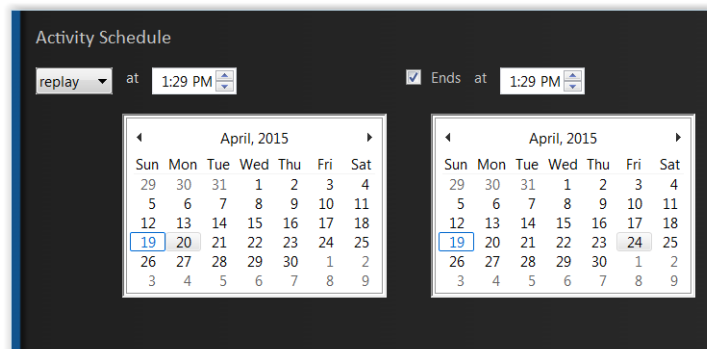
Activity Schedule

replay at 1:29 PM

Ends at 1:29 PM

April, 2015

| Sun | Mon | Tue | Wed | Thu | Fri | Sat |
|---|---|---|---|---|---|---|
| 29 | 30 | 31 | 1 | 2 | 3 | 4 |
| 5 | 6 | 7 | 8 | 9 | 10 | 11 |
| 12 | 13 | 14 | 15 | 16 | 17 | 18 |
| 19 | 20 | 21 | 22 | 23 | 24 | 25 |
| 26 | 27 | 28 | 29 | 30 | 1 | 2 |
| 3 | 4 | 5 | 6 | 7 | 8 | 9 |

April, 2015

| Sun | Mon | Tue | Wed | Thu | Fri | Sat |
|---|---|---|---|---|---|---|
| 29 | 30 | 31 | 1 | 2 | 3 | 4 |
| 5 | 6 | 7 | 8 | 9 | 10 | 11 |
| 12 | 13 | 14 | 15 | 16 | 17 | 18 |
| 19 | 20 | 21 | 22 | 23 | 24 | 25 |
| 26 | 27 | 28 | 29 | 30 | 1 | 2 |
| 3 | 4 | 5 | 6 | 7 | 8 | 9 |